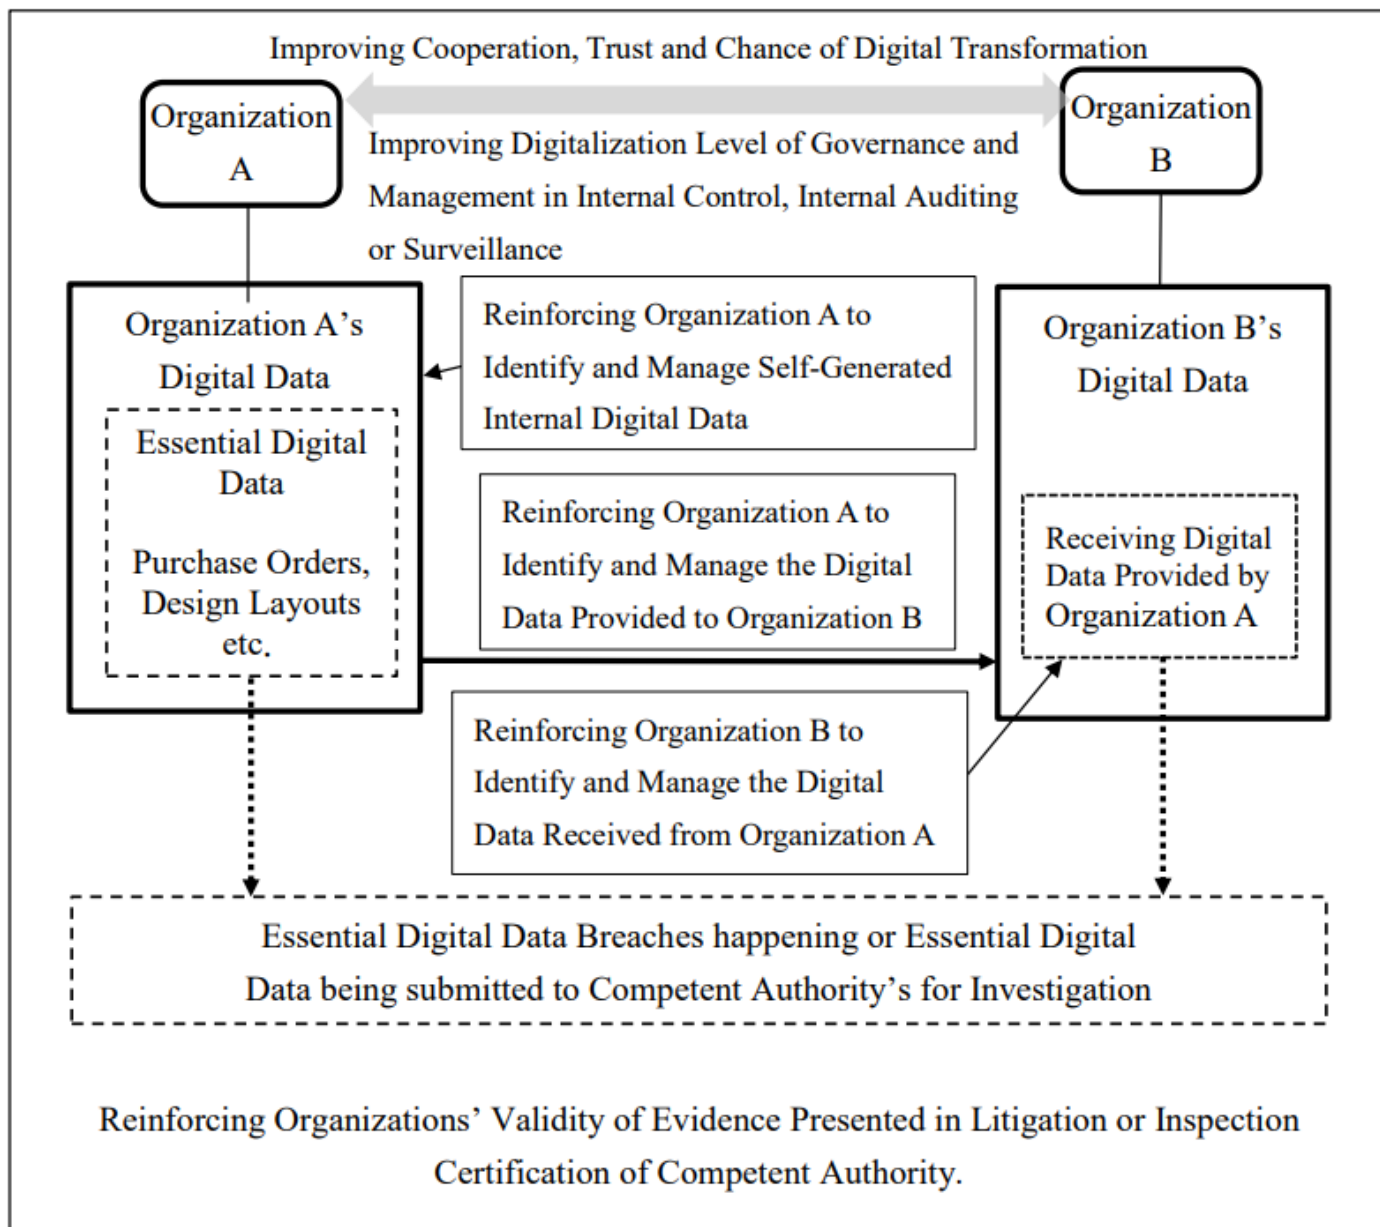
Improving Cooperation, Trust and Chance of Digital Transformation

Organization A

Organization B

Improving Digitalization Level of Governance and Management in Internal Control, Internal Auditing or Surveillance

Organization A's Digital Data

Essential Digital Data

Purchase Orders, Design Layouts etc.

Reinforcing Organization A to Identify and Manage Self-Generated Internal Digital Data

Reinforcing Organization A to Identify and Manage the Digital Data Provided to Organization B

Organization B's Digital Data

Receiving Digital Data Provided by Organization A

Reinforcing Organization B to Identify and Manage the Digital Data Received from Organization A

Essential Digital Data Breaches happening or Essential Digital Data being submitted to Competent Authority's for Investigation

Reinforcing Organizations' Validity of Evidence Presented in Litigation or Inspection Certification of Competent Authority.